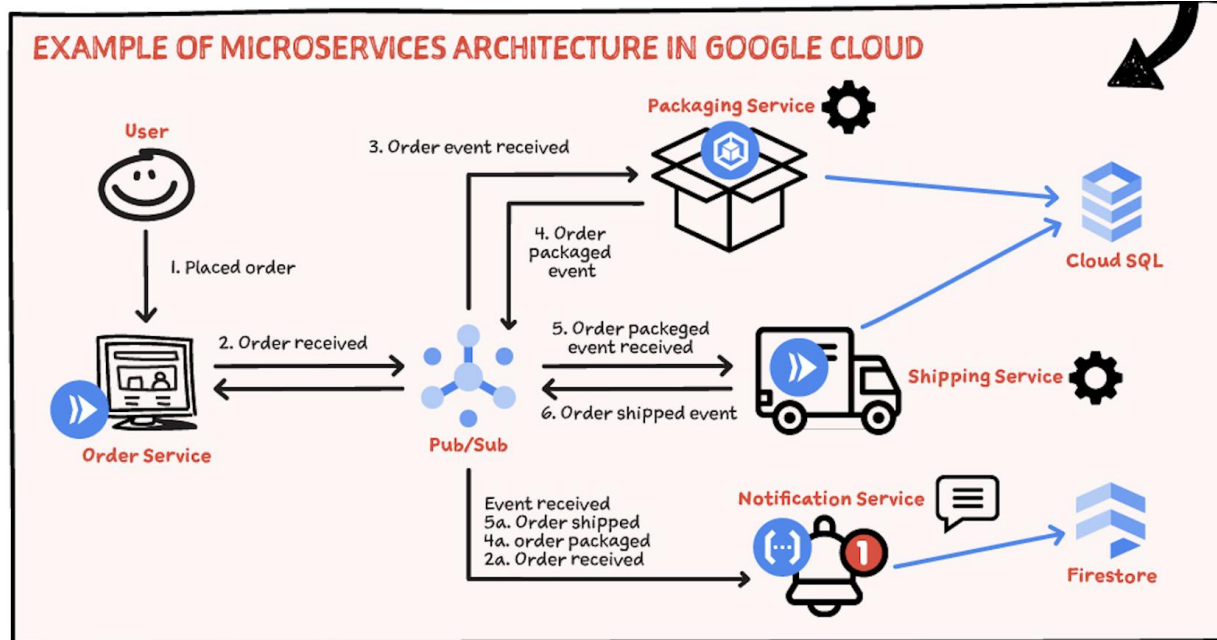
EXAMPLE OF MICROSERVICES ARCHITECTURE IN GOOGLE CLOUD

User

1. Placed order

Order Service

2. Order received

Pub/Sub

3. Order event received

Packaging Service

4. Order packaged event

Cloud SQL

5. Order packeged event received

6. Order shipped event

Shipping Service

Event received
5a. Order shipped
4a. order packaged
2a. Order received

Notification Service

1

Firestore